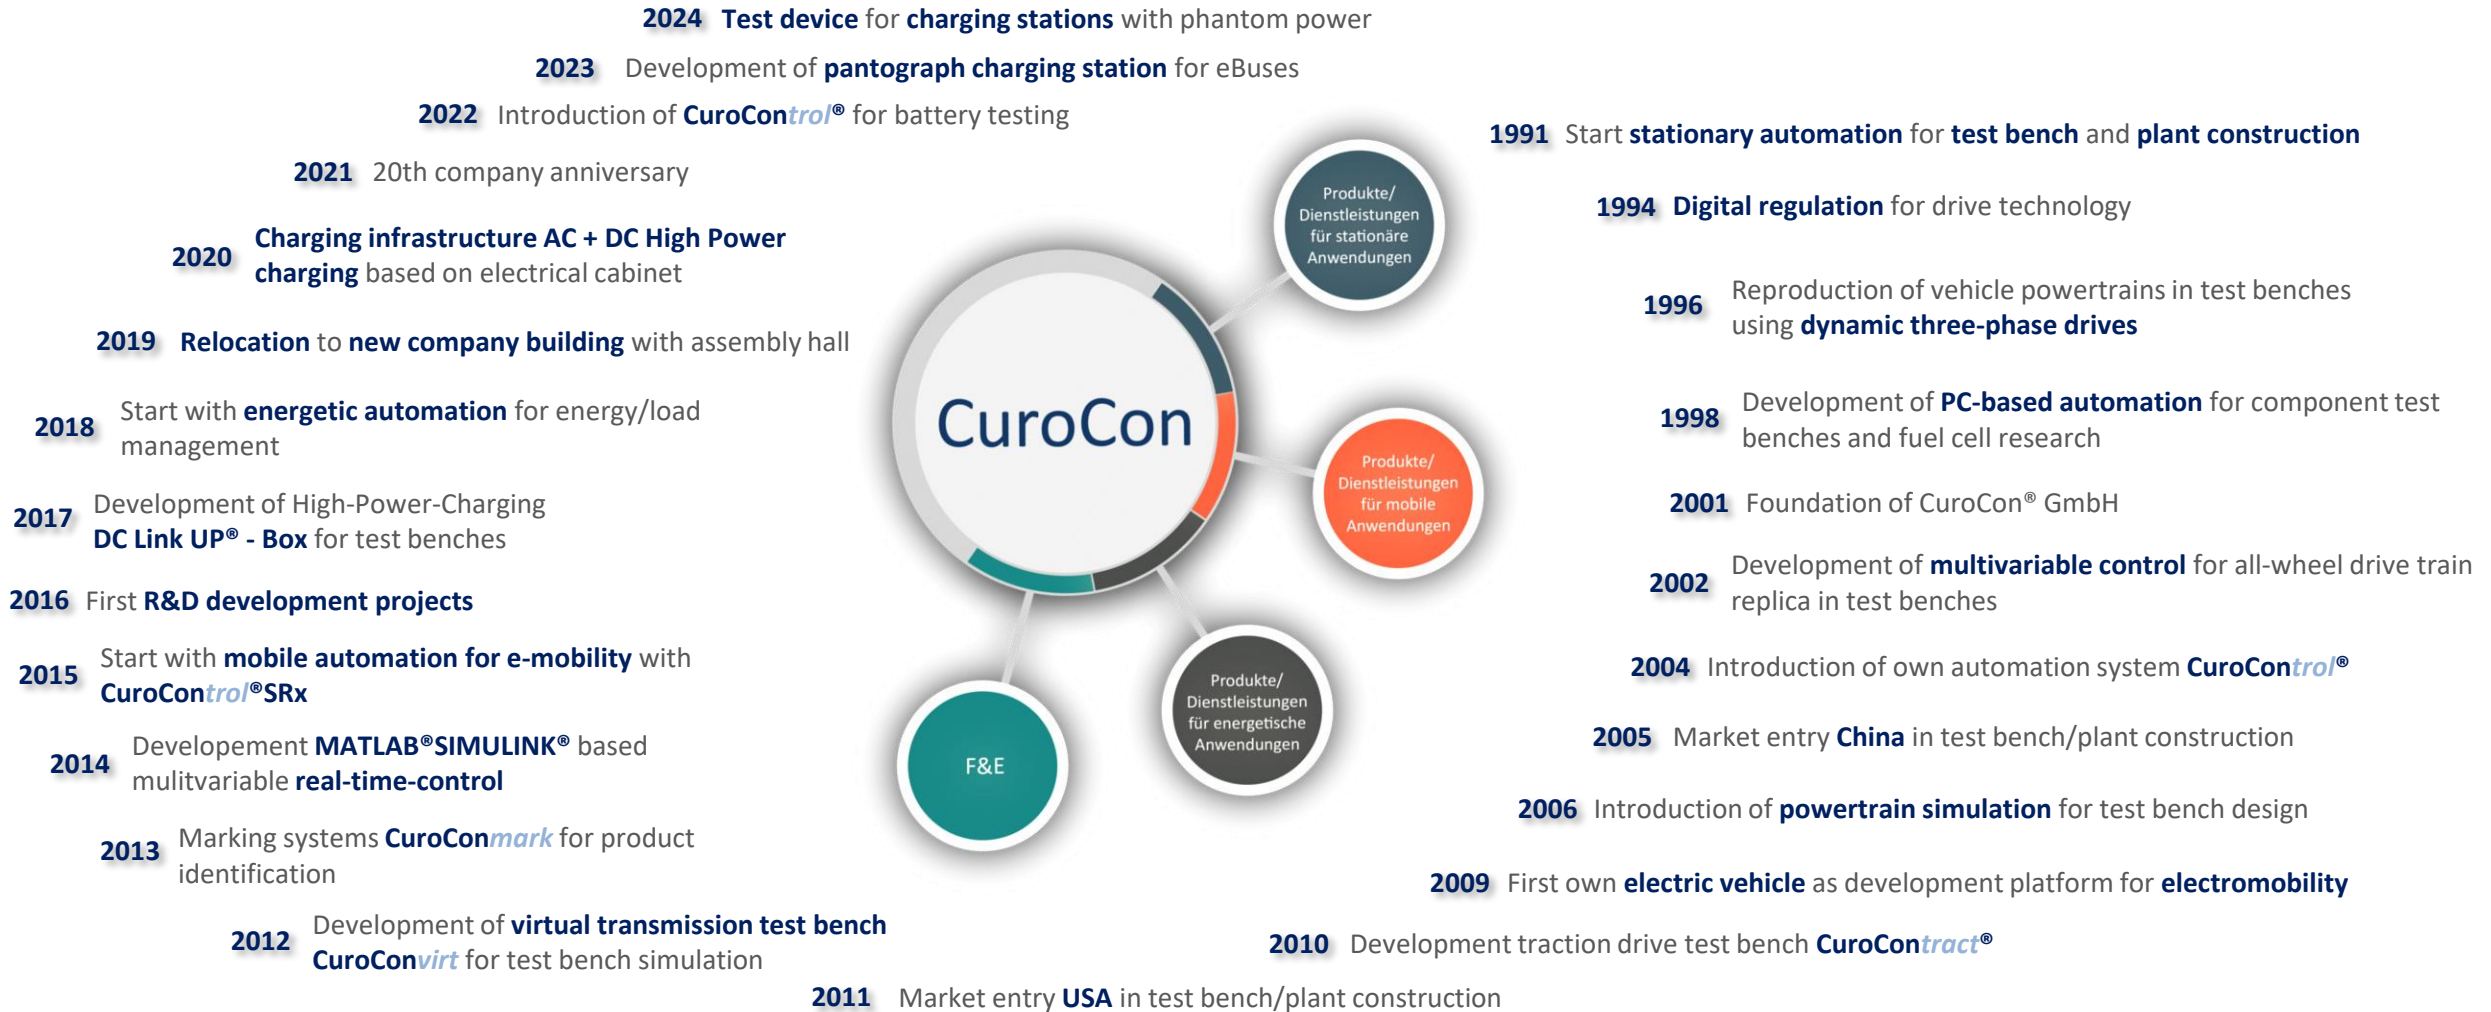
2024 Test device for charging stations with phantom power

2023 Development of pantograph charging station for eBuses

2022 Introduction of CuroControl® for battery testing

2021 20th company anniversary

2020 Charging infrastructure AC + DC High Power charging based on electrical cabinet

2019 Relocation to new company building with assembly hall

2018 Start with energetic automation for energy/load management

2017 Development of High-Power-Charging DC Link UP® - Box for test benches

2016 First R&D development projects

2015 Start with mobile automation for e-mobility with CuroControl®SRx

2014 Developement MATLAB®SIMULINK® based mulitvariable real-time-control

2013 Marking systems CuroConmark for product identification

2012 Development of virtual transmission test bench CuroConvirt for test bench simulation

2011 Market entry USA in test bench/plant construction

CuroCon

Produkte/ Dienstleistungen für stationäre Anwendungen

Produkte/ Dienstleistungen für mobile Anwendungen

Produkte/ Dienstleistungen für energetische Anwendungen

F&E

1991 Start stationary automation for test bench and plant construction

1994 Digital regulation for drive technology

1996 Reproduction of vehicle powertrains in test benches using dynamic three-phase drives

1998 Development of PC-based automation for component test benches and fuel cell research

2001 Foundation of CuroCon® GmbH

2002 Development of multivariable control for all-wheel drive train replica in test benches

2004 Introduction of own automation system CuroControl®

2005 Market entry China in test bench/plant construction

2006 Introduction of powertrain simulation for test bench design

2009 First own electric vehicle as development platform for electromobility

2010 Development traction drive test bench CuroContract®